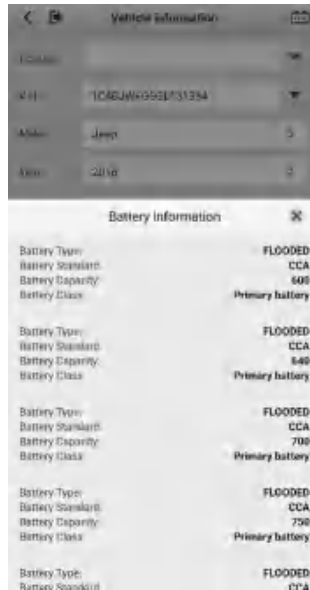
Vehicle information

Dealer

VIN: 1C4BJWHG9GL131394

Make: Jeep

Year: 2016

Battery information

Battery Type: FLOODED
Battery Standard: CCA
Battery Capacity: 600
Battery Class: Primary battery

Battery Type: FLOODED
Battery Standard: CCA
Battery Capacity: 640
Battery Class: Primary battery

Battery Type: FLOODED
Battery Standard: CCA
Battery Capacity: 700
Battery Class: Primary battery

Battery Type: FLOODED
Battery Standard: CCA
Battery Capacity: 750
Battery Class: Primary battery

Battery Type: FLOODED
Battery Standard: CCA